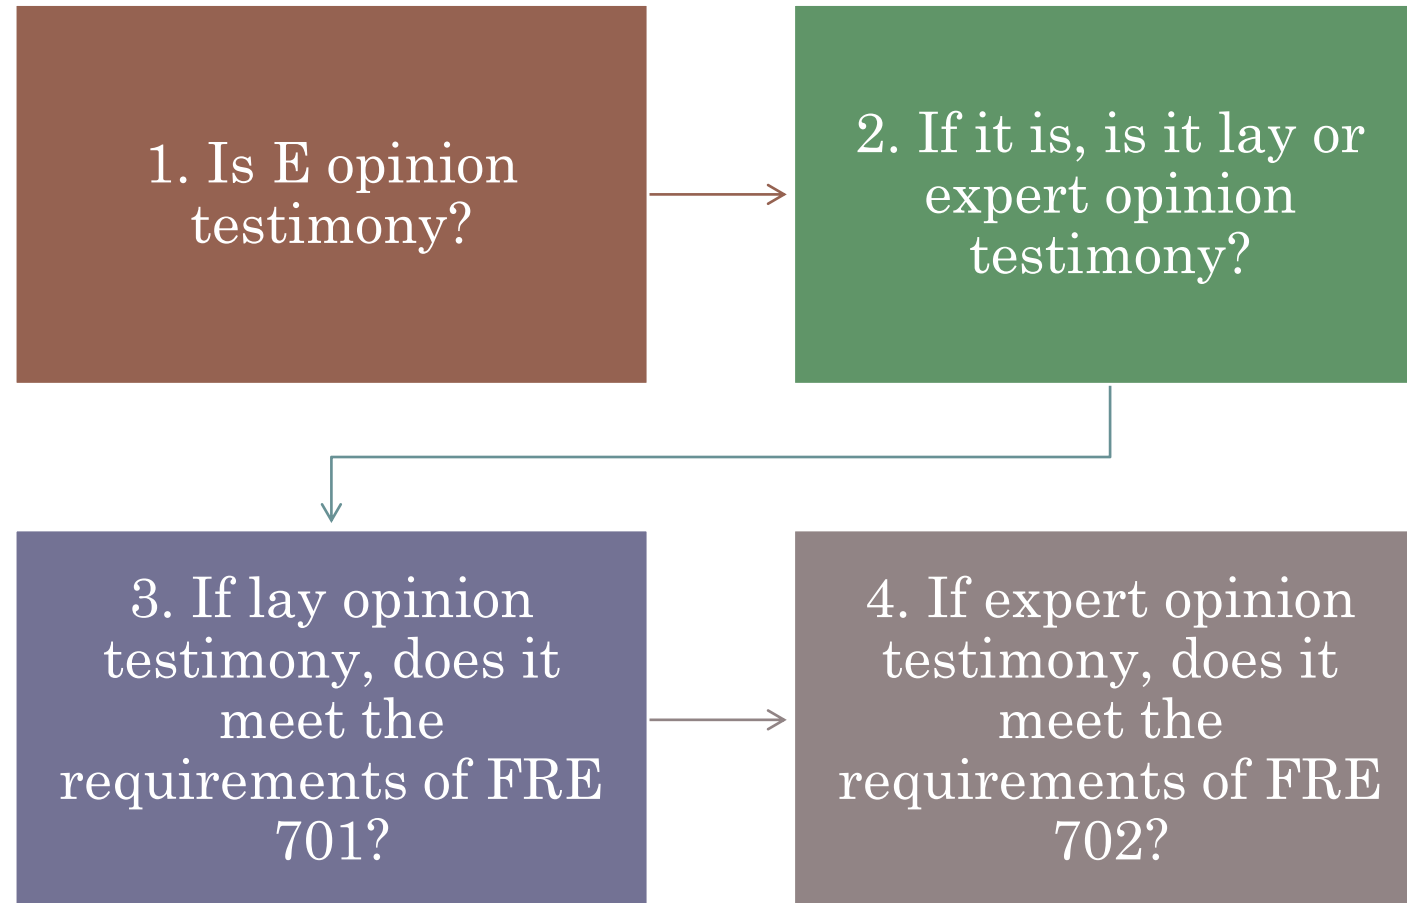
1. Is E opinion testimony?

2. If it is, is it lay or expert opinion testimony?

3. If lay opinion testimony, does it meet the requirements of FRE 701?

4. If expert opinion testimony, does it meet the requirements of FRE 702?